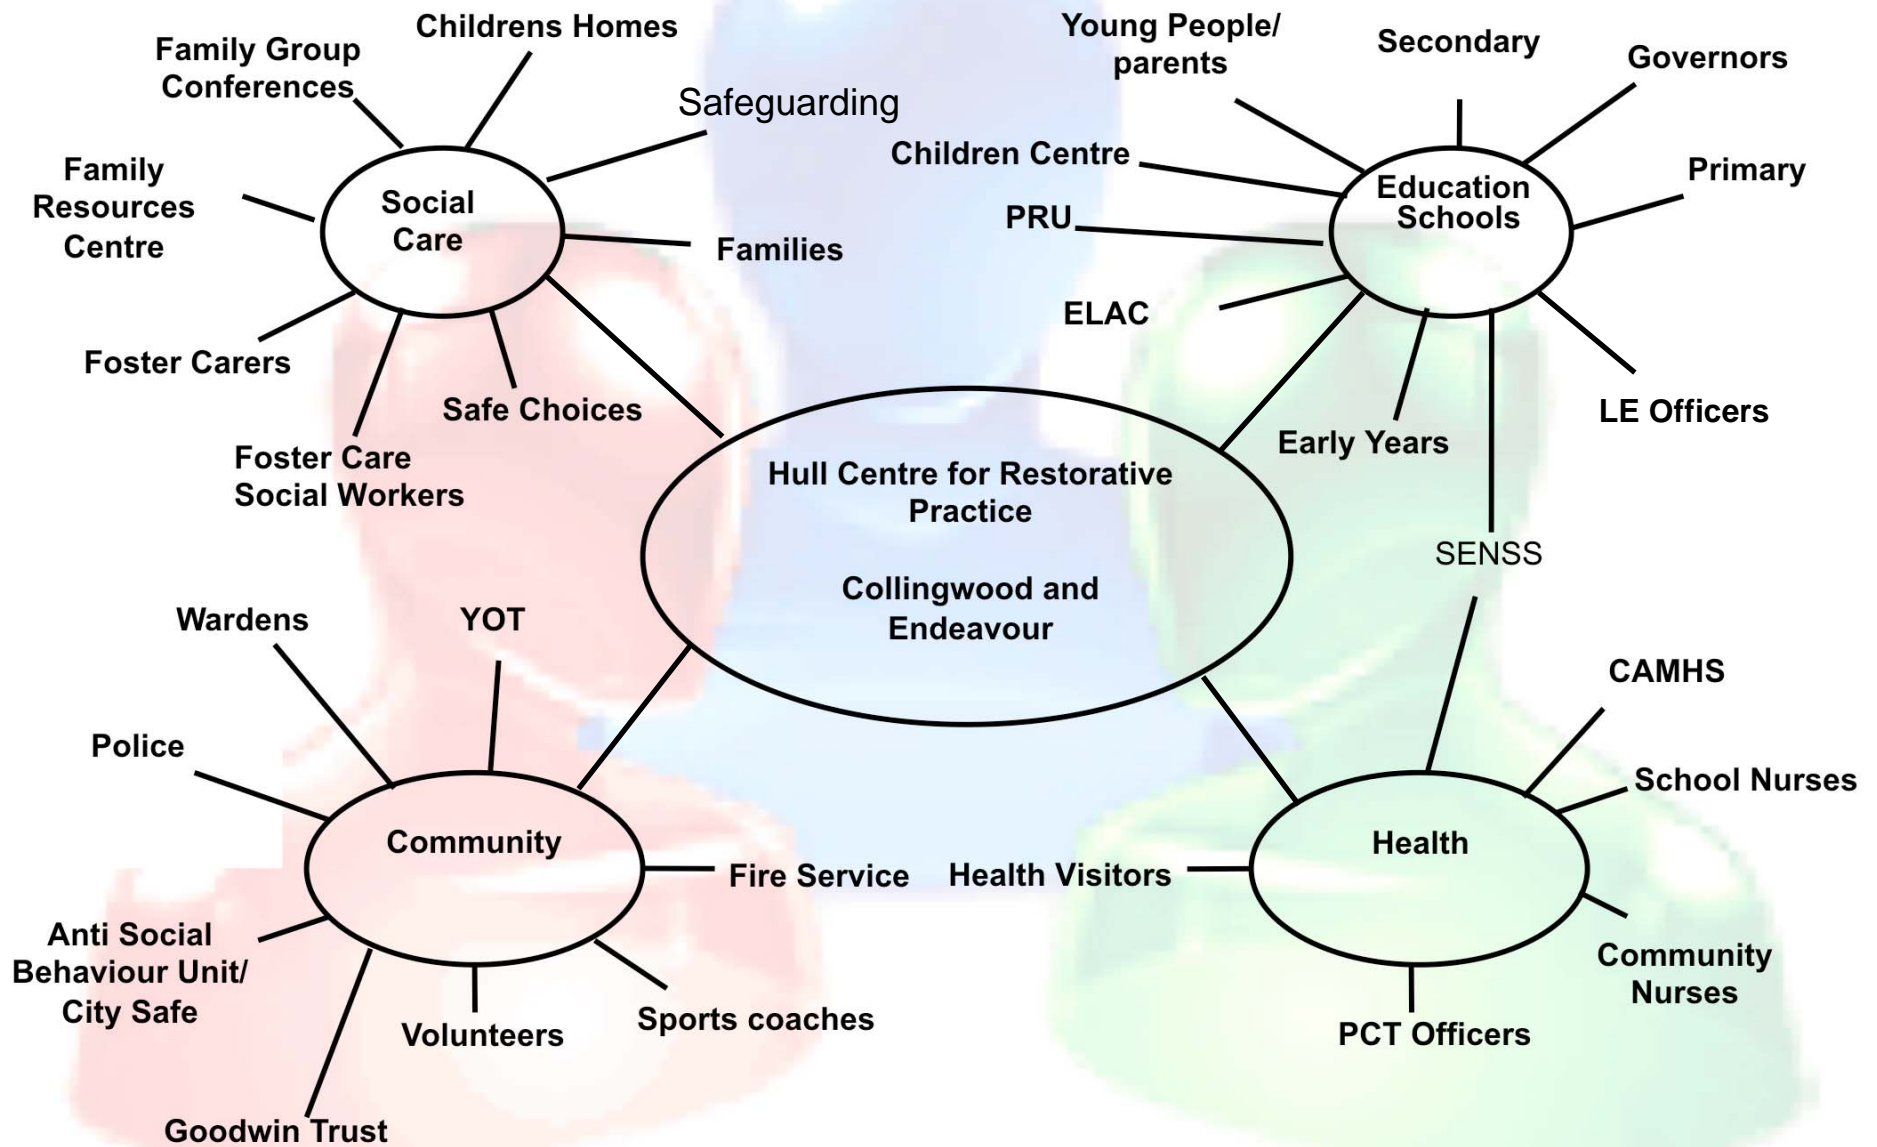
Family Group Conferences

Childrens Homes

Safeguarding

Family Resources Centre

Social Care

Families

Foster Carers

Safe Choices

Foster Care Social Workers

Young People/ parents

Secondary

Governors

Children Centre

Education Schools

Primary

PRU

ELAC

LE Officers

Early Years

Hull Centre for Restorative Practice

Collingwood and Endeavour

SENSS

Wardens

YOT

Police

Community

Fire Service

Anti Social Behaviour Unit/ City Safe

Volunteers

Sports coaches

Goodwin Trust

CAMHS

School Nurses

Health

Health Visitors

Community Nurses

PCT Officers